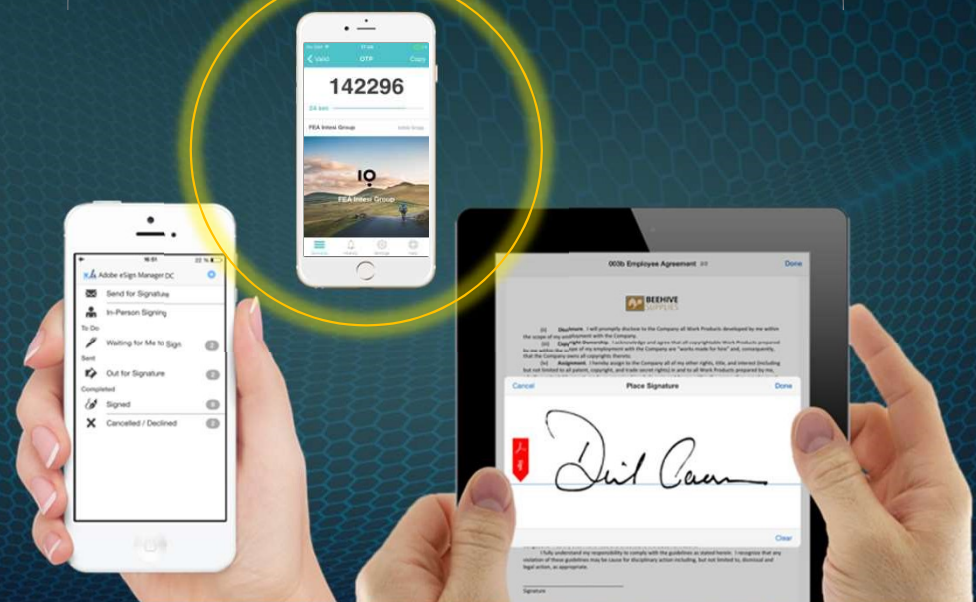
Valid
OTP
Copy
142296
24 sec
FEA Intesi Group
IO
FEA Intesi Group

Adobe eSign Manager DC
Send for Signature
In-Person Signing
To Do
Waiting for Me to Sign
2
Sent
Out for Signature
2
Completed
Signed
6
Cancelled / Declined
2

003b Employee Agreement
Done
BEEHIVE SUPPLIES
Cancel
Place Signature
Done
Clear
Signature